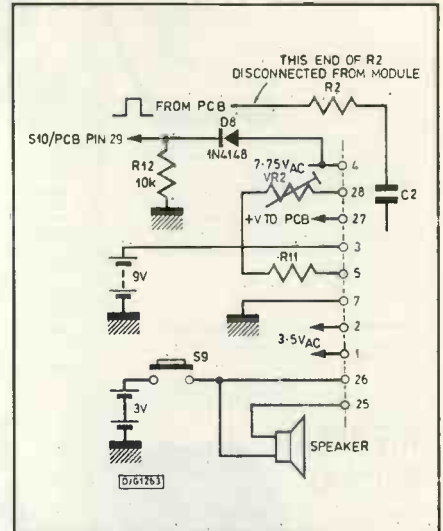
THIS END OF R2 DISCONNECTED FROM MODULE

FROM PCB

R2

S10/PCB PIN 29

D8

1N4148

R12

10k

7·75V$_{AC}$

4

VR2

28

+V TO PCB

27

C2

3

9V

R11

5

7

2

3·5V$_{AC}$

1

S9

26

3V

25

SPEAKER

DJG1263